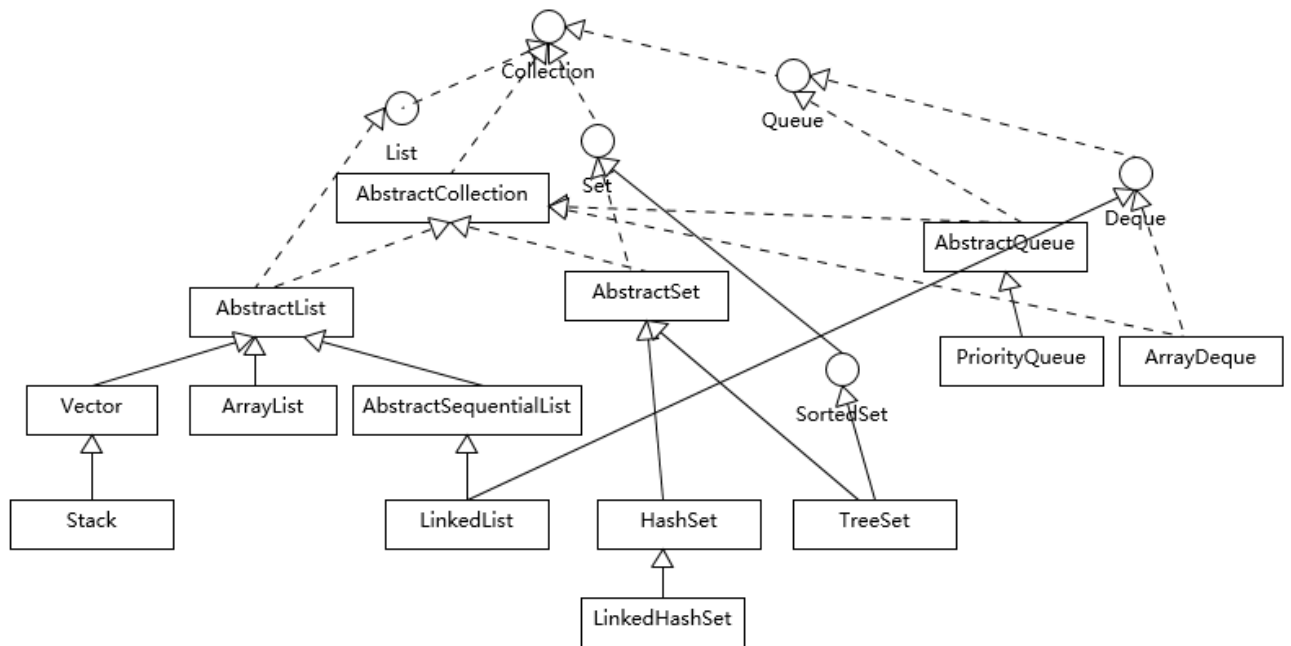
Collection

List

Queue

Set

AbstractCollection

Deque

AbstractQueue

AbstractList

AbstractSet

PriorityQueue

ArrayDeque

SortedSet

Vector

ArrayList

AbstractSequentialList

Stack

LinkedList

HashSet

TreeSet

LinkedHashSet